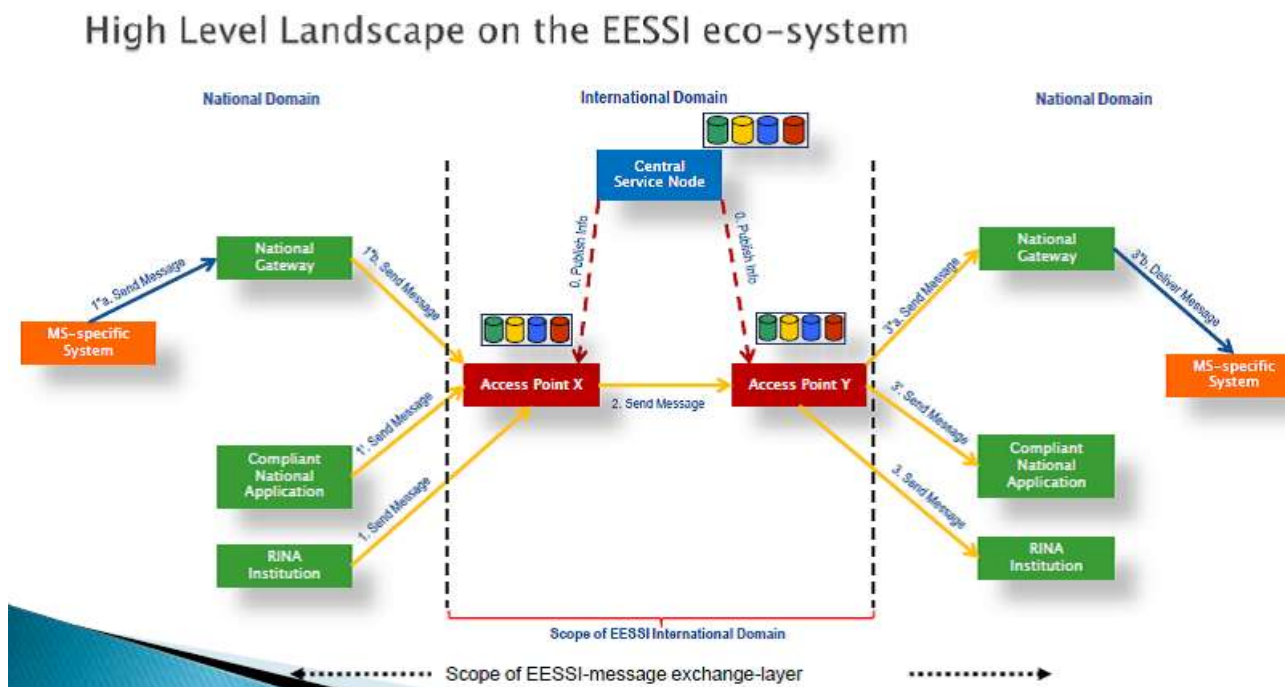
High Level Landscape on the EESSI eco-system

National Domain

International Domain

National Domain

Central Service Node

0. Publish Info

0. Publish Info

National Gateway

1''a. Send Message

1''b. Send Message

MS-specific System

Access Point X

2. Send Message

Access Point Y

National Gateway

3''a. Send Message

3''b. Deliver Message

MS-specific System

1'. Send Message

Compliant National Application

1. Send Message

RINA Institution

3'. Send Message

Compliant National Application

3. Send Message

RINA Institution

Scope of EESSI International Domain

Scope of EESSI-message exchange-layer